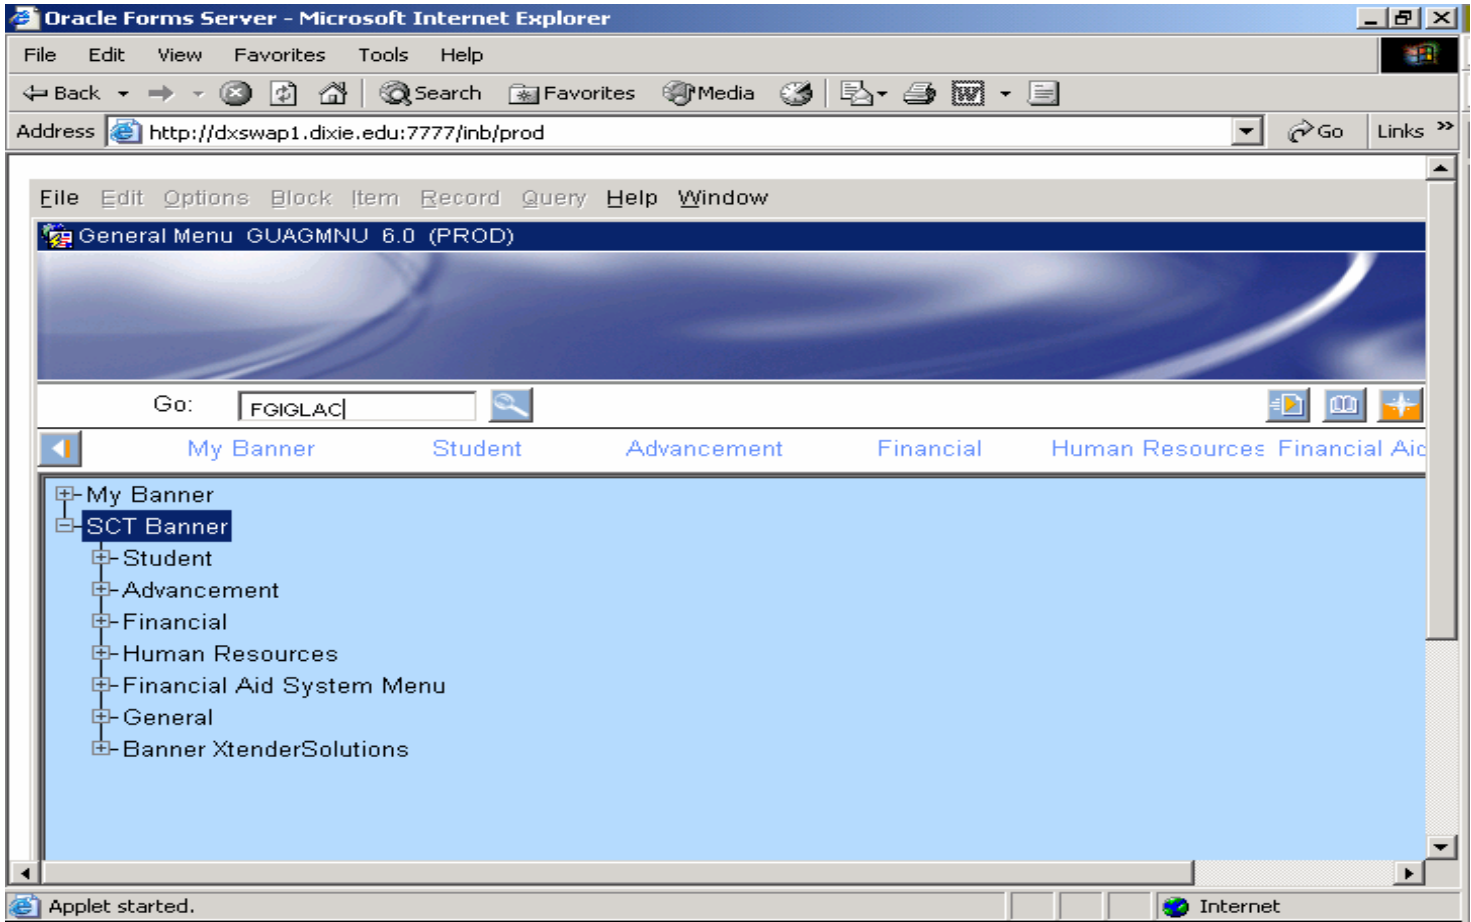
Oracle Forms Server - Microsoft Internet Explorer

File Edit View Favorites Tools Help

Back Search Favorites Media

Address http://dxswap1.dixie.edu:7777/inb/prod Go Links

File Edit Options Block Item Record Query Help Window

General Menu GUAGMNU 6.0 (PROD)

Go: FGIGLAC

My Banner Student Advancement Financial Human Resources Financial Aid

My Banner
SCT Banner
Student
Advancement
Financial
Human Resources
Financial Aid System Menu
General
Banner XtenderSolutions

Applet started. Internet